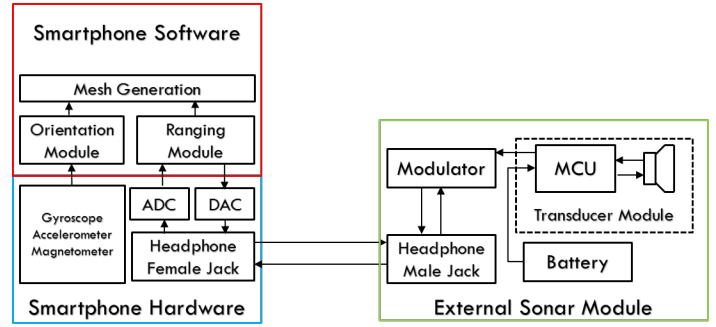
Smartphone Software

Mesh Generation

Orientation Module

Ranging Module

ADC

DAC

Gyroscope
Accelerometer
Magnetometer

Headphone Female Jack

Smartphone Hardware

Modulator

MCU

Transducer Module

Headphone Male Jack

Battery

External Sonar Module